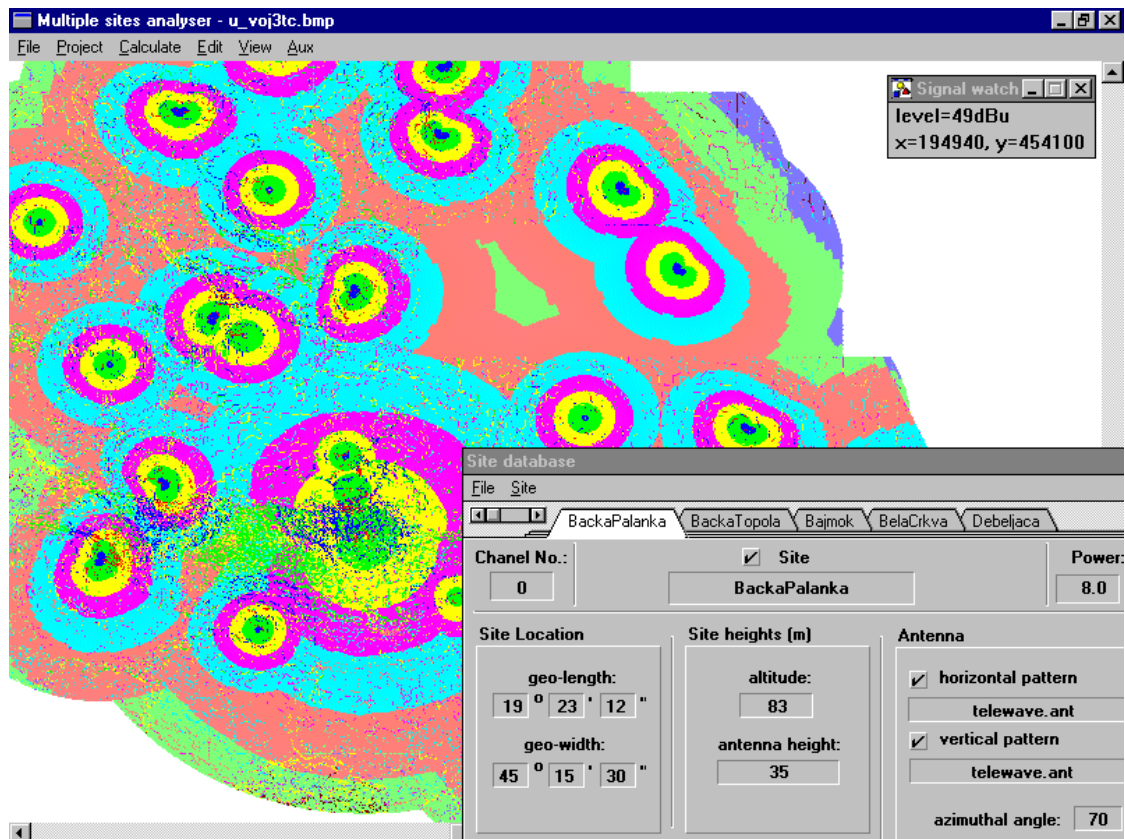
Multiple sites analyser - u_voj3tc.bmp

File Project Calculate Edit View Aux

Signal watch
level=49dBu
x=194940, y=454100

Site database

File Site

BackaPalanka BackaTopola Bajmok BelaCrkva Debeljaca

Chanel No.:
0

✓ Site
BackaPalanka

Power:
8.0

Site Location

geo-length:
19 o 23 ' 12 "

geo-width:
45 o 15 ' 30 "

Site heights (m)

altitude:
83

antenna height:
35

Antenna

✓ horizontal pattern
telewave.ant

✓ vertical pattern
telewave.ant

azimuthal angle: 70